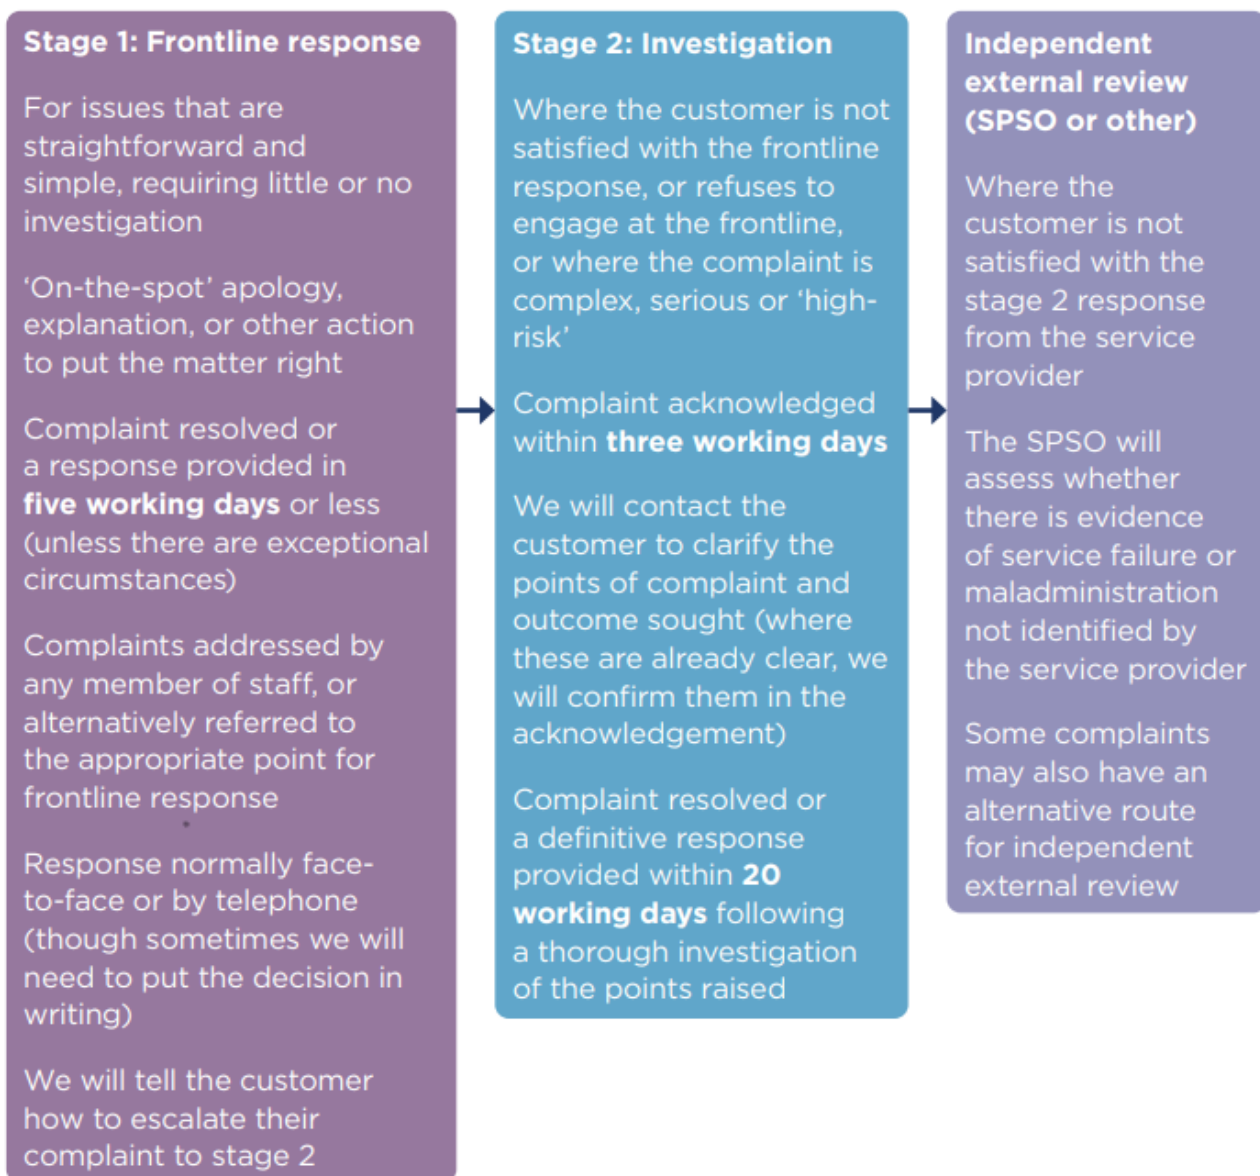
Stage 1: Frontline response

For issues that are straightforward and simple, requiring little or no investigation

'On-the-spot' apology, explanation, or other action to put the matter right

Complaint resolved or a response provided in five working days or less (unless there are exceptional circumstances)

Complaints addressed by any member of staff, or alternatively referred to the appropriate point for frontline response

Response normally face-to-face or by telephone (though sometimes we will need to put the decision in writing)

We will tell the customer how to escalate their complaint to stage 2

Stage 2: Investigation

Where the customer is not satisfied with the frontline response, or refuses to engage at the frontline, or where the complaint is complex, serious or 'high-risk'

Complaint acknowledged within three working days

We will contact the customer to clarify the points of complaint and outcome sought (where these are already clear, we will confirm them in the acknowledgement)

Complaint resolved or a definitive response provided within 20 working days following a thorough investigation of the points raised

Independent external review (SPSO or other)

Where the customer is not satisfied with the stage 2 response from the service provider

The SPSO will assess whether there is evidence of service failure or maladministration not identified by the service provider

Some complaints may also have an alternative route for independent external review